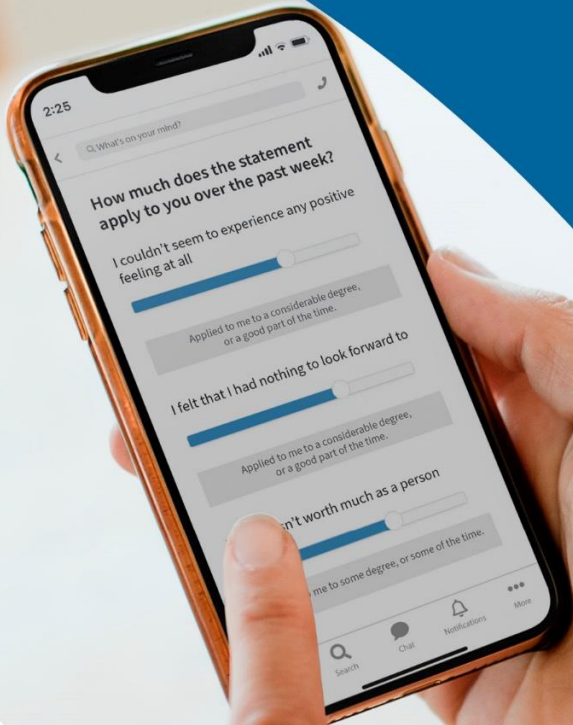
2:25

What's on your mind?

How much does the statement apply to you over the past week?

I couldn't seem to experience any positive feeling at all

Applied to me to a considerable degree, or a good part of the time.

I felt that I had nothing to look forward to

Applied to me to a considerable degree, or a good part of the time.

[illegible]n't worth much as a person

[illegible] me to some degree, or some of the time.

Search Chat Notifications More